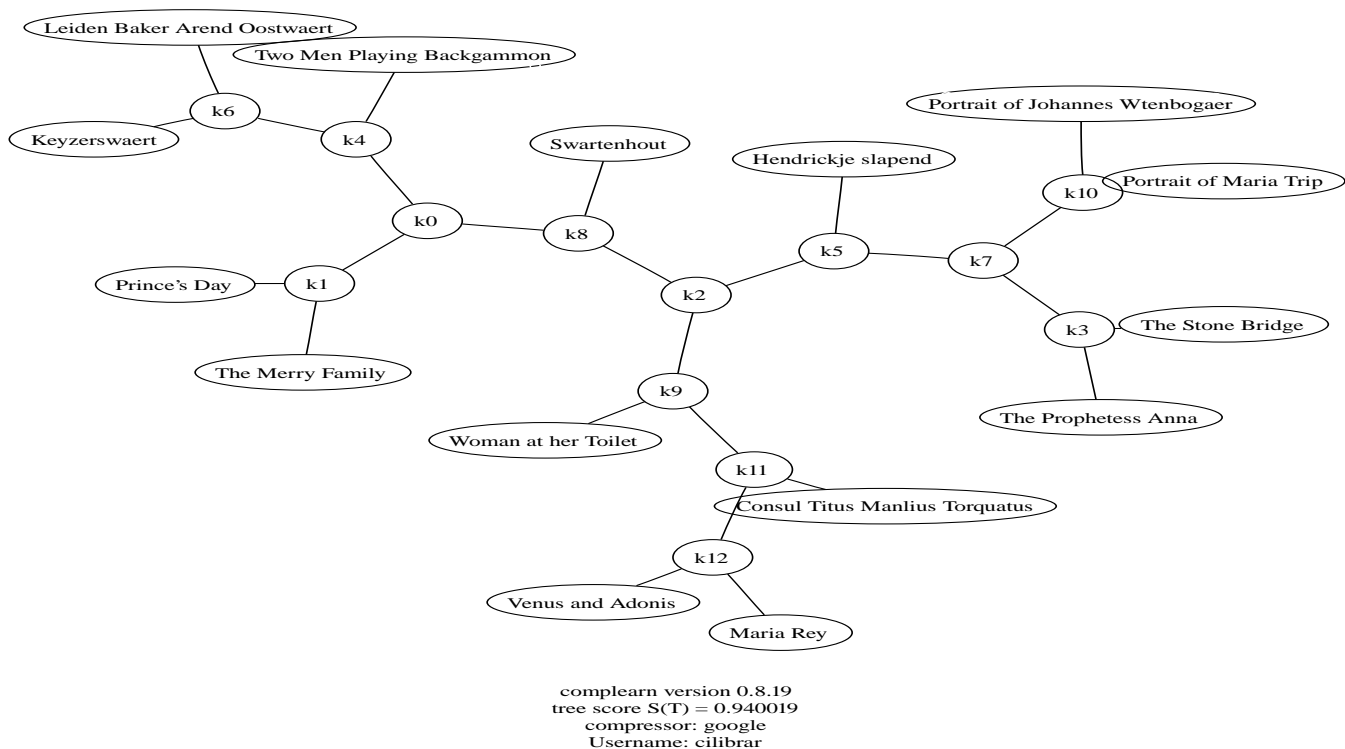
Leiden Baker Arend Oostwaert

Two Men Playing Backgammon

k6

Keyzerswaert

k4

Swartenhout

Portrait of Johannes Wtenbogaer

Hendrickje slapend

k10

Portrait of Maria Trip

k0

k8

k5

k7

Prince's Day

k1

k2

k3

The Stone Bridge

The Merry Family

k9

The Prophetess Anna

Woman at her Toilet

k11

Consul Titus Manlius Torquatus

k12

Venus and Adonis

Maria Rey

complearn version 0.8.19
tree score S(T) = 0.940019
compressor: google
Username: cilibrar